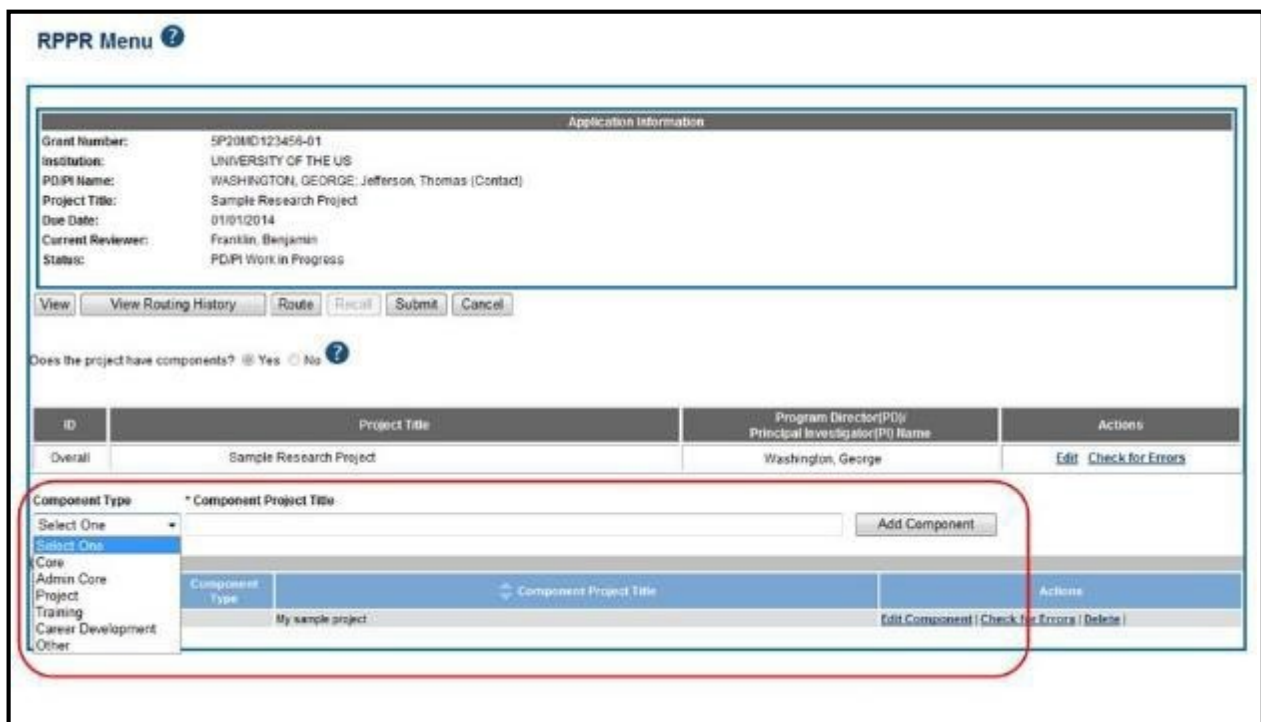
RPPR Menu

| Application Information | |
|---|---|
| Grant Number: | 5P20MD123456-01 |
| Institution: | UNIVERSITY OF THE US |
| PD/PI Name: | WASHINGTON, GEORGE; Jefferson, Thomas (Contact) |
| Project Title: | Sample Research Project |
| Due Date: | 01/01/2014 |
| Current Reviewer: | Franklin, Benjamin |
| Status: | PD/PI Work in Progress |

View | View Routing History | Route | Recall | Submit | Cancel

Does the project have components? Yes No

| ID | Project Title | Program Director(PD)/ Principal Investigator(PI) Name | Actions |
|---|---|---|---|
| Overall | Sample Research Project | Washington, George | Edit Check for Errors |

Component Type
Select One
Select One
Core
Admin Core
Project
Training
Career Development
Other

* Component Project Title

Add Component

| Component Type | Component Project Title | Actions |
|---|---|---|
| | My sample project | Edit Component \| Check for Errors \| Delete \| |